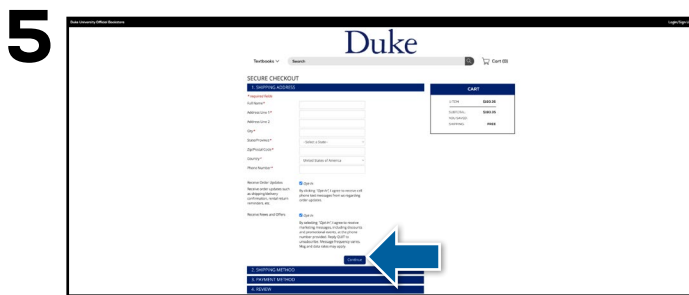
5

Duke University Official Bookstore

Login/Sign Up

Duke

Textbooks

Search

Cart (0)

SECURE CHECKOUT

1. SHIPPING ADDRESS

* required fields

Full Name*

Address Line 1*

Address Line 2

City*

State/Province*

- Select a State -

Zip/Postal Code*

Country*

United States of America

Phone Number*

Receive Order Updates

Opt In

Receive order updates such as shipping/delivery confirmation, textbook return reminders, etc.

By clicking "Opt-In" I agree to receive text phone text messages from us regarding order updates.

Receive News and Offers

Opt In

By selecting "Opt-In" I agree to receive marketing messages, including discounts and promotional events, at the phone number provided. Reply STOP to unsubscribe. Message frequency varies. Msg and data rates may apply.

Continue

CART

1 ITEM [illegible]

SUBTOTAL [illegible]

TAX (EST) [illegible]

SHIPPING FREE

2. SHIPPING METHOD

3. PAYMENT METHOD

4. REVIEW